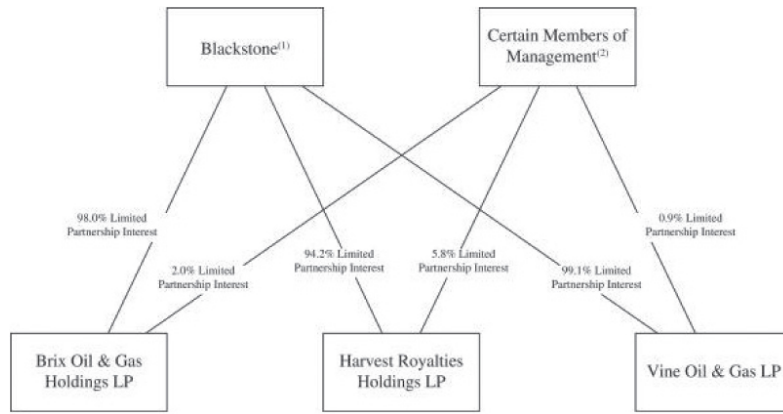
Blackstone$^{(1)}$

Certain Members of Management$^{(2)}$

98.0% Limited Partnership Interest

2.0% Limited Partnership Interest

94.2% Limited Partnership Interest

5.8% Limited Partnership Interest

99.1% Limited Partnership Interest

0.9% Limited Partnership Interest

Brix Oil & Gas Holdings LP

Harvest Royalties Holdings LP

Vine Oil & Gas LP